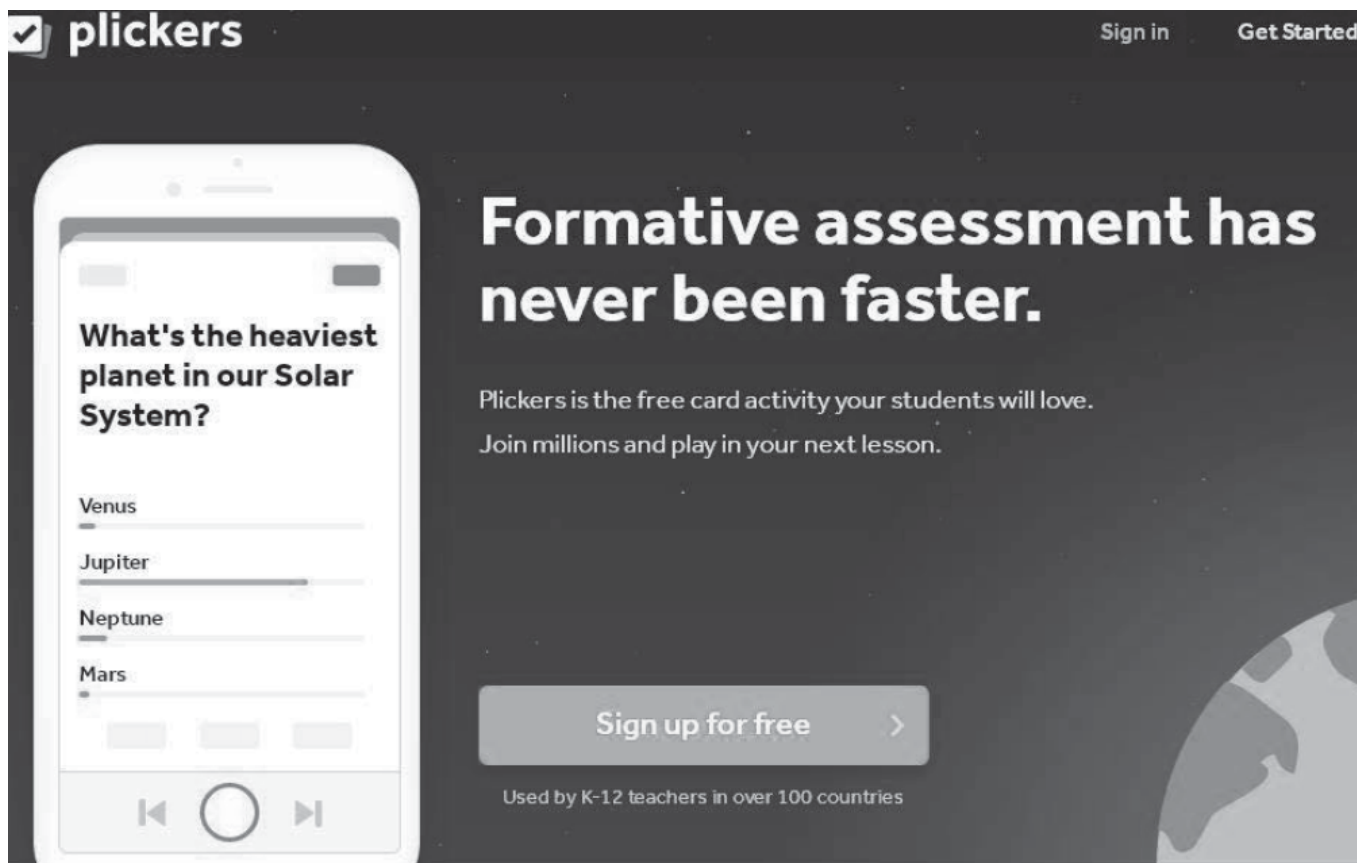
plickers

Sign in

Get Started

What's the heaviest planet in our Solar System?

Venus

Jupiter

Neptune

Mars

Formative assessment has never been faster.

Plickers is the free card activity your students will love.
Join millions and play in your next lesson.

Sign up for free

Used by K-12 teachers in over 100 countries